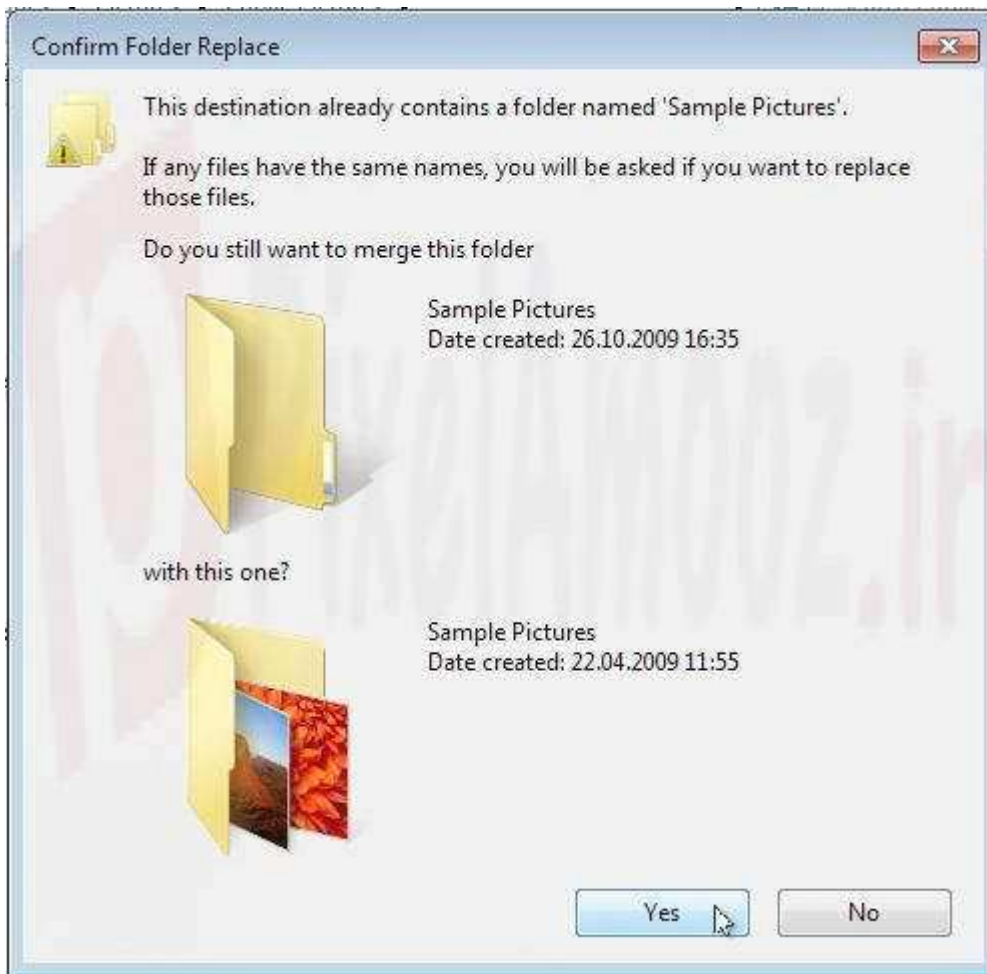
Confirm Folder Replace

This destination already contains a folder named 'Sample Pictures'.

If any files have the same names, you will be asked if you want to replace those files.

Do you still want to merge this folder

Sample Pictures
Date created: 26.10.2009 16:35

with this one?

Sample Pictures
Date created: 22.04.2009 11:55

Yes

No

tixlamooz.ir